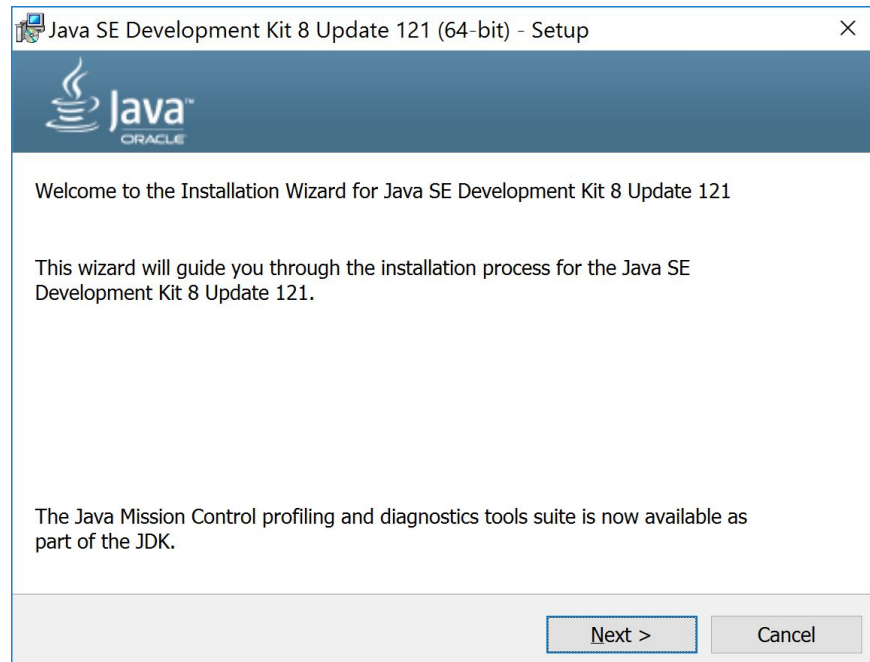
Java SE Development Kit 8 Update 121 (64-bit) - Setup

×

Java™
ORACLE

Welcome to the Installation Wizard for Java SE Development Kit 8 Update 121

This wizard will guide you through the installation process for the Java SE Development Kit 8 Update 121.

The Java Mission Control profiling and diagnostics tools suite is now available as part of the JDK.

Next >

Cancel